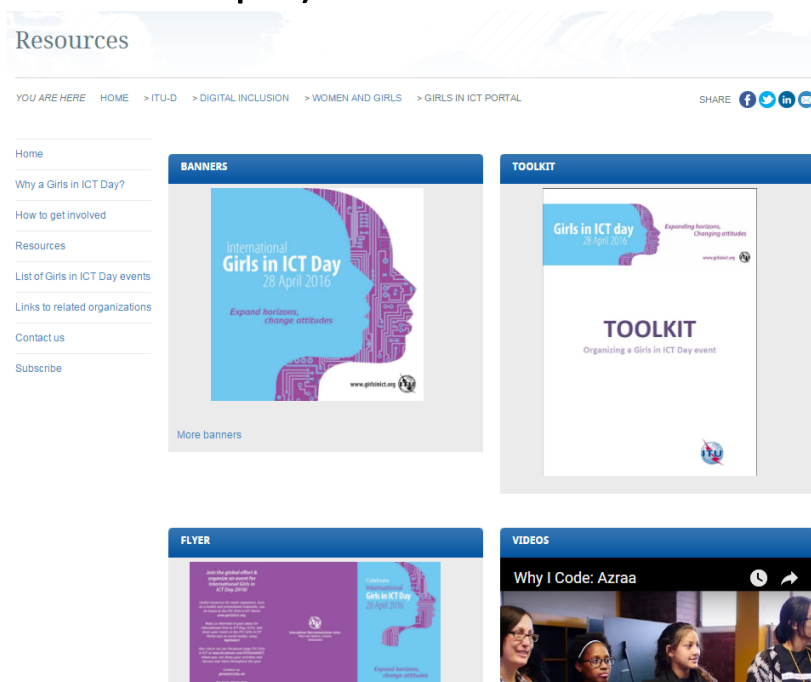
Resources

YOU ARE HERE HOME > ITU-D > DIGITAL INCLUSION > WOMEN AND GIRLS > GIRLS IN ICT PORTAL

SHARE

Home
Why a Girls in ICT Day?
How to get involved
Resources
List of Girls in ICT Day events
Links to related organizations
Contact us
Subscribe

BANNERS

International Girls in ICT Day 28 April 2016

Expand horizons, change attitudes

www.girlsinict.org

More banners

TOOLKIT

Girls in ICT day 28 April 2016

Expanding horizons, Changing attitudes

www.girlsinict.org

TOOLKIT

Organizing a Girls in ICT Day event

FLYER

Join the global effort & organize an event for International Girls in ICT Day 2016

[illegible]

Celebrate International Girls in ICT Day 28 April 2016

Expand horizons, change attitudes

VIDEOS

Why I Code: Azraa